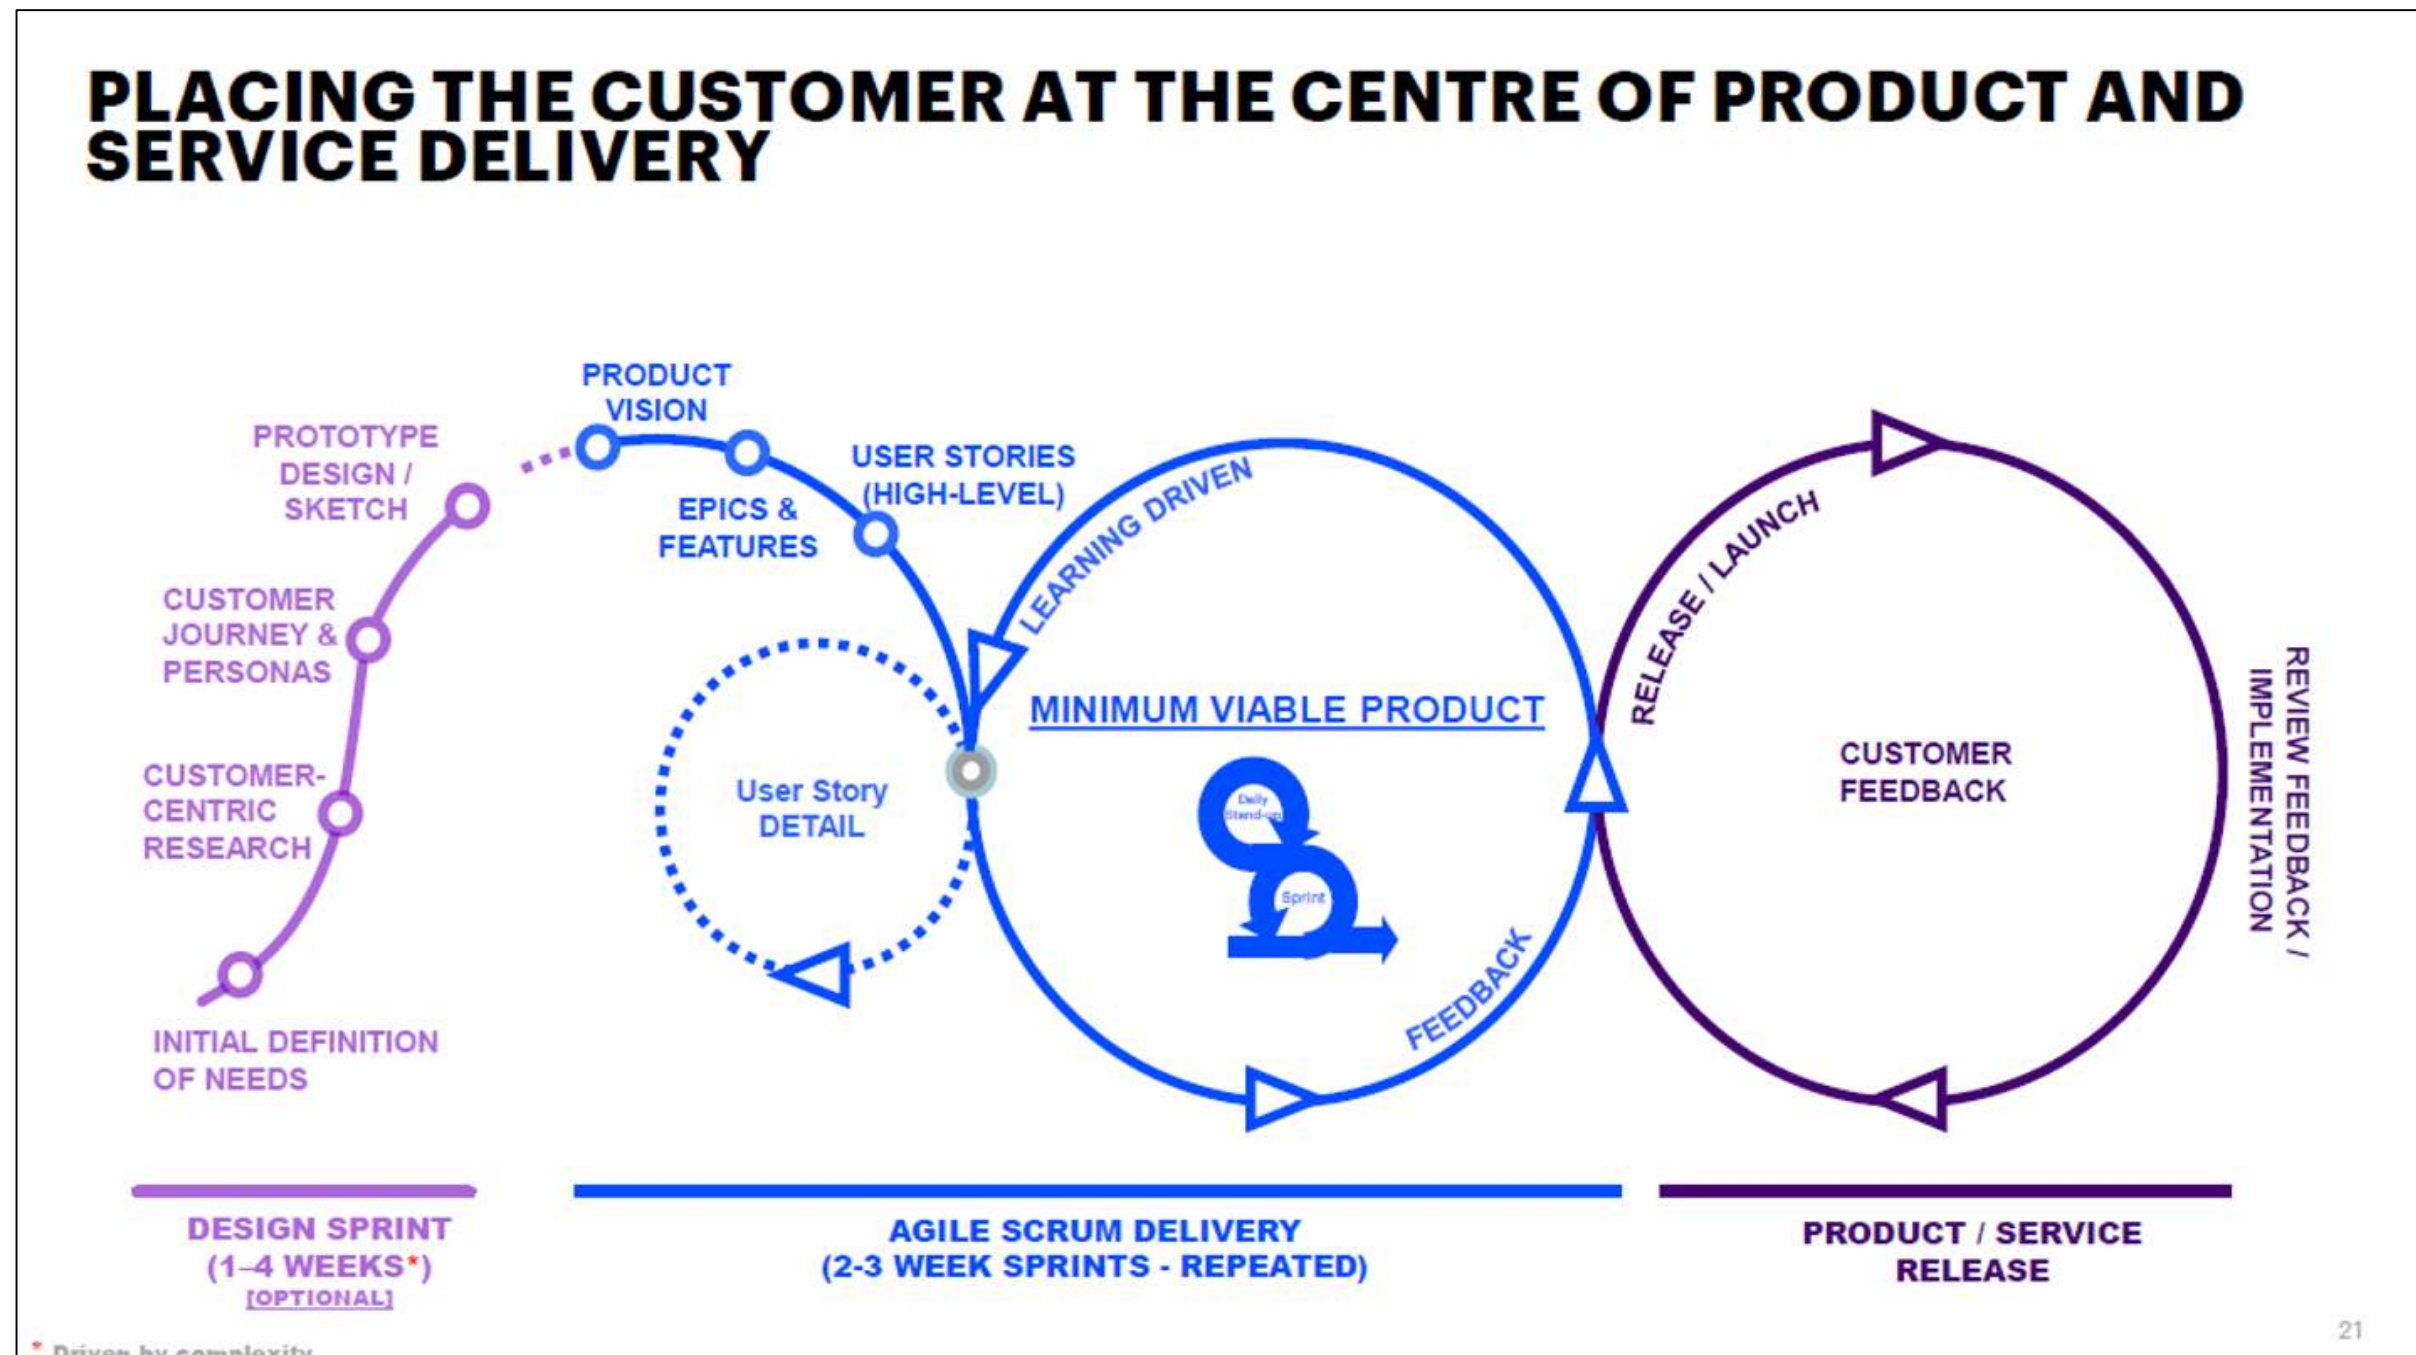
PLACING THE CUSTOMER AT THE CENTRE OF PRODUCT AND SERVICE DELIVERY

PROTOTYPE DESIGN / SKETCH

CUSTOMER JOURNEY & PERSONAS

CUSTOMER-CENTRIC RESEARCH

INITIAL DEFINITION OF NEEDS

PRODUCT VISION

EPICS & FEATURES

USER STORIES (HIGH-LEVEL)

User Story DETAIL

LEARNING DRIVEN

MINIMUM VIABLE PRODUCT

Daily Stand-up

Sprint

FEEDBACK

RELEASE / LAUNCH

CUSTOMER FEEDBACK

REVIEW FEEDBACK / IMPLEMENTATION

DESIGN SPRINT (1–4 WEEKS*) [OPTIONAL]

AGILE SCRUM DELIVERY (2-3 WEEK SPRINTS - REPEATED)

PRODUCT / SERVICE RELEASE

* Driven by complexity

21